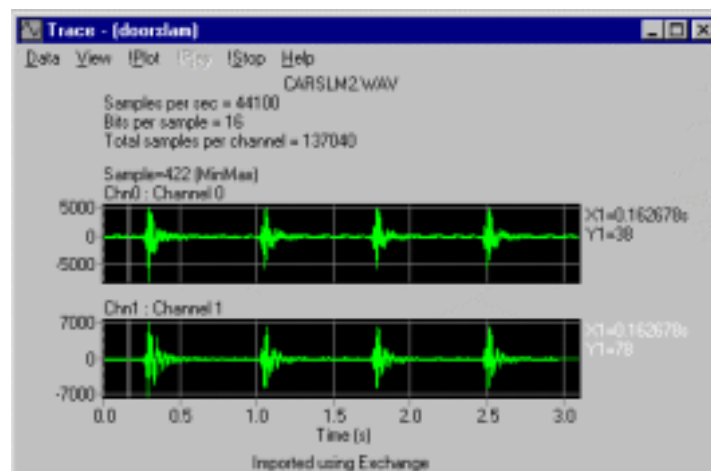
Trace - (doorslam)

Data View !Plot !Play !Stop Help

CARSLM2.WAV

Samples per sec = 44100
Bits per sample = 16
Total samples per channel = 137040

Sample=422 (MinMax)
Chn0 : Channel 0

5000
0
-5000

X1=0.162678s
Y1=38

Chn1 : Channel 1

7000
0
-7000

X1=0.162678s
Y1=78

0.0 0.5 1.0 1.5 2.0 2.5 3.0
Time (s)

Imported using Exchange